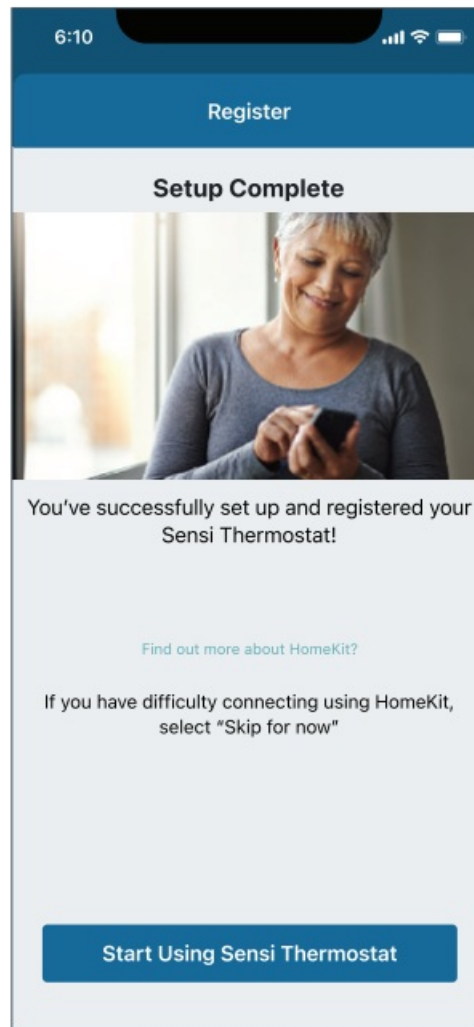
6:10

Register

Setup Complete

You've successfully set up and registered your Sensi Thermostat!

Find out more about HomeKit?

If you have difficulty connecting using HomeKit, select "Skip for now"

Start Using Sensi Thermostat